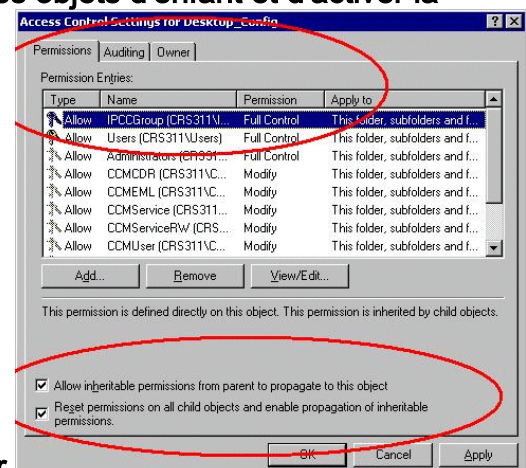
s objets d'enfant et d'activer la

Access Control Settings for Desktop_Config

? X

Permissions | Auditing | Owner

Permission Entries:

| Type | Name | Permission | Apply to |
|---|---|---|---|
| Allow | IPCCGroup (CRS311\I... | Full Control | This folder, subfolders and f... |
| Allow | Users (CRS311\Users) | Full Control | This folder, subfolders and f... |
| Allow | Administrators (CRS31... | Full Control | This folder, subfolders and f... |
| Allow | CCMCDR (CRS311\C... | Modify | This folder, subfolders and f... |
| Allow | CCMEML (CRS311\C... | Modify | This folder, subfolders and f... |
| Allow | CCMService (CRS311... | Modify | This folder, subfolders and f... |
| Allow | CCMServiceRW (CRS... | Modify | This folder, subfolders and f... |
| Allow | CCMUser (CRS311\C... | Modify | This folder, subfolders and f... |

Add... Remove View/Edit...

This permission is defined directly on this object. This permission is inherited by child objects.

Allow inheritable permissions from parent to propagate to this object

Reset permissions on all child objects and enable propagation of inheritable permissions.

r

OK Cancel Apply